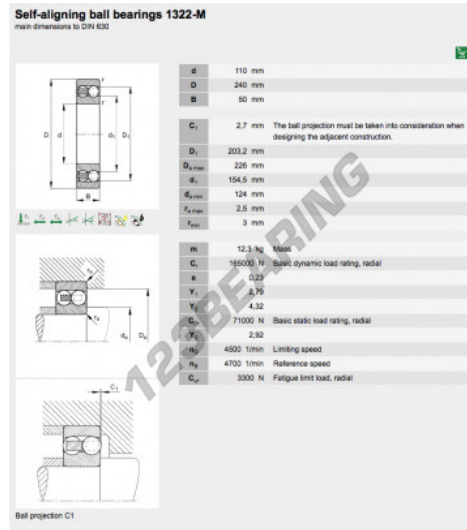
Self-aligning ball bearings 1322-M
main dimensions to DIN 630

| | | | |
|---|---|---|---|
| d | 110 | mm | |
| D | 240 | mm | |
| B | 50 | mm | |
| $C_1$ | 2,7 | mm | The ball projection must be taken into consideration when designing the adjacent construction. |
| $D_1$ | 203,2 | mm | |
| $D_{a\,max}$ | 226 | mm | |
| $d_1$ | 154,5 | mm | |
| $d_{a\,min}$ | 124 | mm | |
| $r_{a\,max}$ | 2,5 | mm | |
| $r_{min}$ | 3 | mm | |
| m | 12,3 | kg | Mass |
| $C_r$ | 165000 | N | Basic dynamic load rating, radial |
| e | 0,23 | | |
| $Y_1$ | 2,75 | | |
| $Y_2$ | 4,32 | | |
| $C_{0r}$ | 71000 | N | Basic static load rating, radial |
| $Y_0$ | 2,92 | | |
| $n_G$ | 4500 | 1/min | Limiting speed |
| $n_B$ | 4700 | 1/min | Reference speed |
| $C_{ur}$ | 3300 | N | Fatigue limit load, radial |

123BEARING

D d $d_1$ $D_1$ B r
$r_a$ $d_a$ $D_a$
$C_1$

Ball projection C1